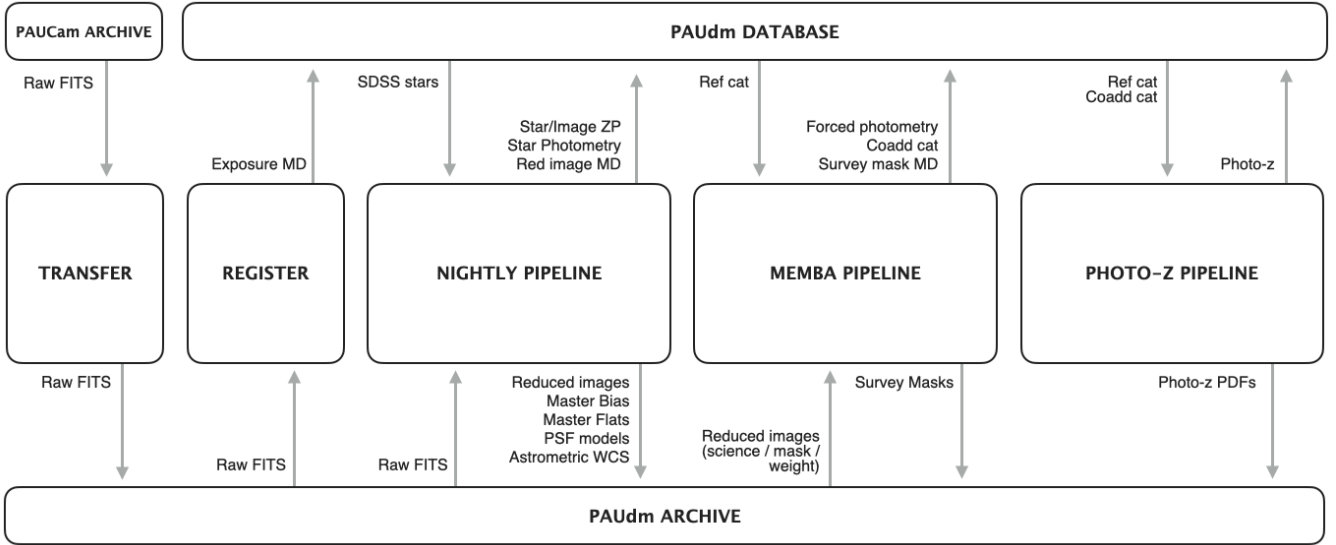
PAUCam ARCHIVE

PAUdm DATABASE

Raw FITS

Exposure MD

SDSS stars

Star/Image ZP
Star Photometry
Red image MD

Ref cat

Forced photometry
Coadd cat
Survey mask MD

Ref cat
Coadd cat

Photo-z

TRANSFER

REGISTER

NIGHTLY PIPELINE

MEMBA PIPELINE

PHOTO-Z PIPELINE

Raw FITS

Raw FITS

Raw FITS

Reduced images
Master Bias
Master Flats
PSF models
Astrometric WCS

Reduced images
(science / mask / weight)

Survey Masks

Photo-z PDFs

PAUdm ARCHIVE